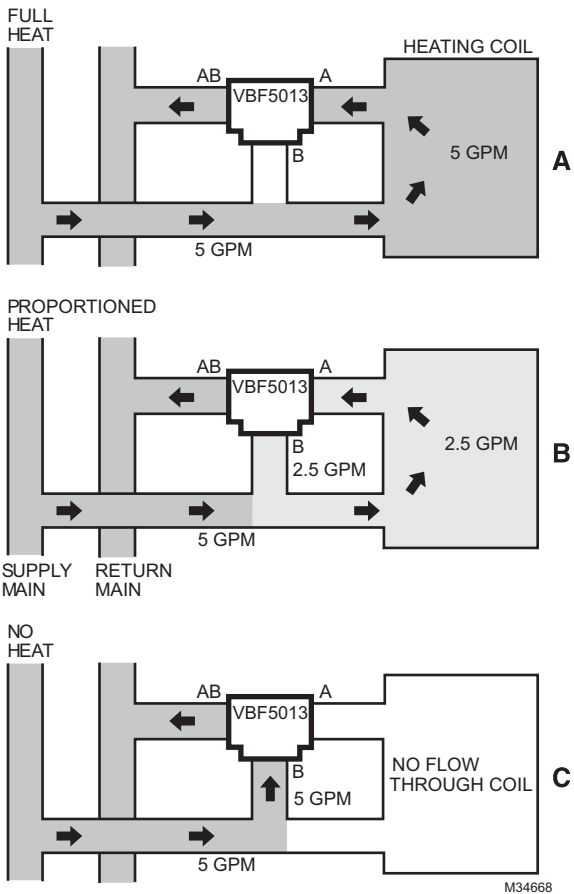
FULL HEAT

HEATING COIL

AB

VBF5013

A

B

5 GPM

A

5 GPM

PROPORTIONED HEAT

AB

VBF5013

A

B

2.5 GPM

2.5 GPM

B

5 GPM

SUPPLY MAIN

RETURN MAIN

NO HEAT

AB

VBF5013

A

B

5 GPM

NO FLOW THROUGH COIL

C

5 GPM

M34668